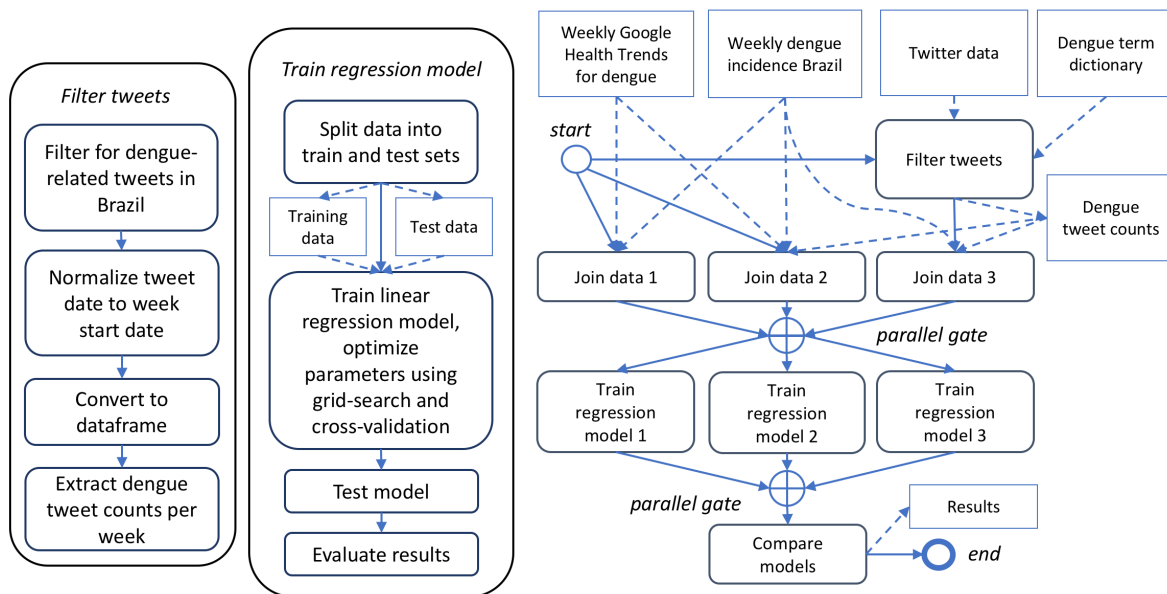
Filter tweets

Filter for dengue-related tweets in Brazil

Normalize tweet date to week start date

Convert to dataframe

Extract dengue tweet counts per week

Train regression model

Split data into train and test sets

Training data

Test data

Train linear regression model, optimize parameters using grid-search and cross-validation

Test model

Evaluate results

Weekly Google Health Trends for dengue

Weekly dengue incidence Brazil

Twitter data

Dengue term dictionary

start

Filter tweets

Dengue tweet counts

Join data 1

Join data 2

Join data 3

parallel gate

Train regression model 1

Train regression model 2

Train regression model 3

parallel gate

Results

Compare models

end